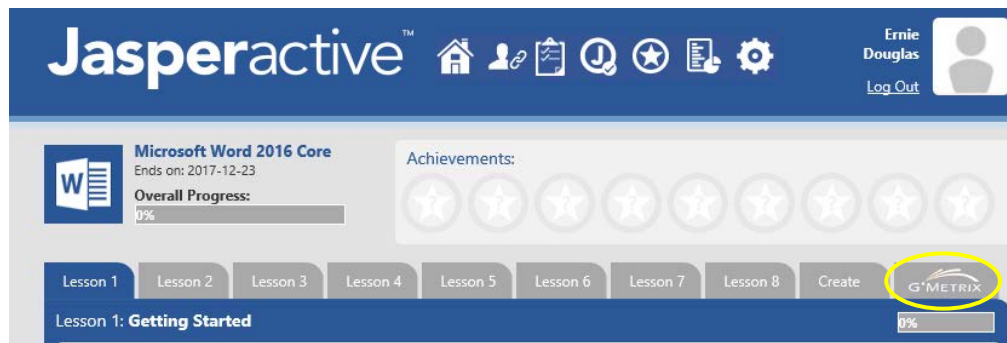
Jasperactive™

Ernie Douglas
Log Out

Microsoft Word 2016 Core
Ends on: 2017-12-23
Overall Progress:
0%

Achievements:

Lesson 1 Lesson 2 Lesson 3 Lesson 4 Lesson 5 Lesson 6 Lesson 7 Lesson 8 Create G'METRIX

Lesson 1: Getting Started
0%